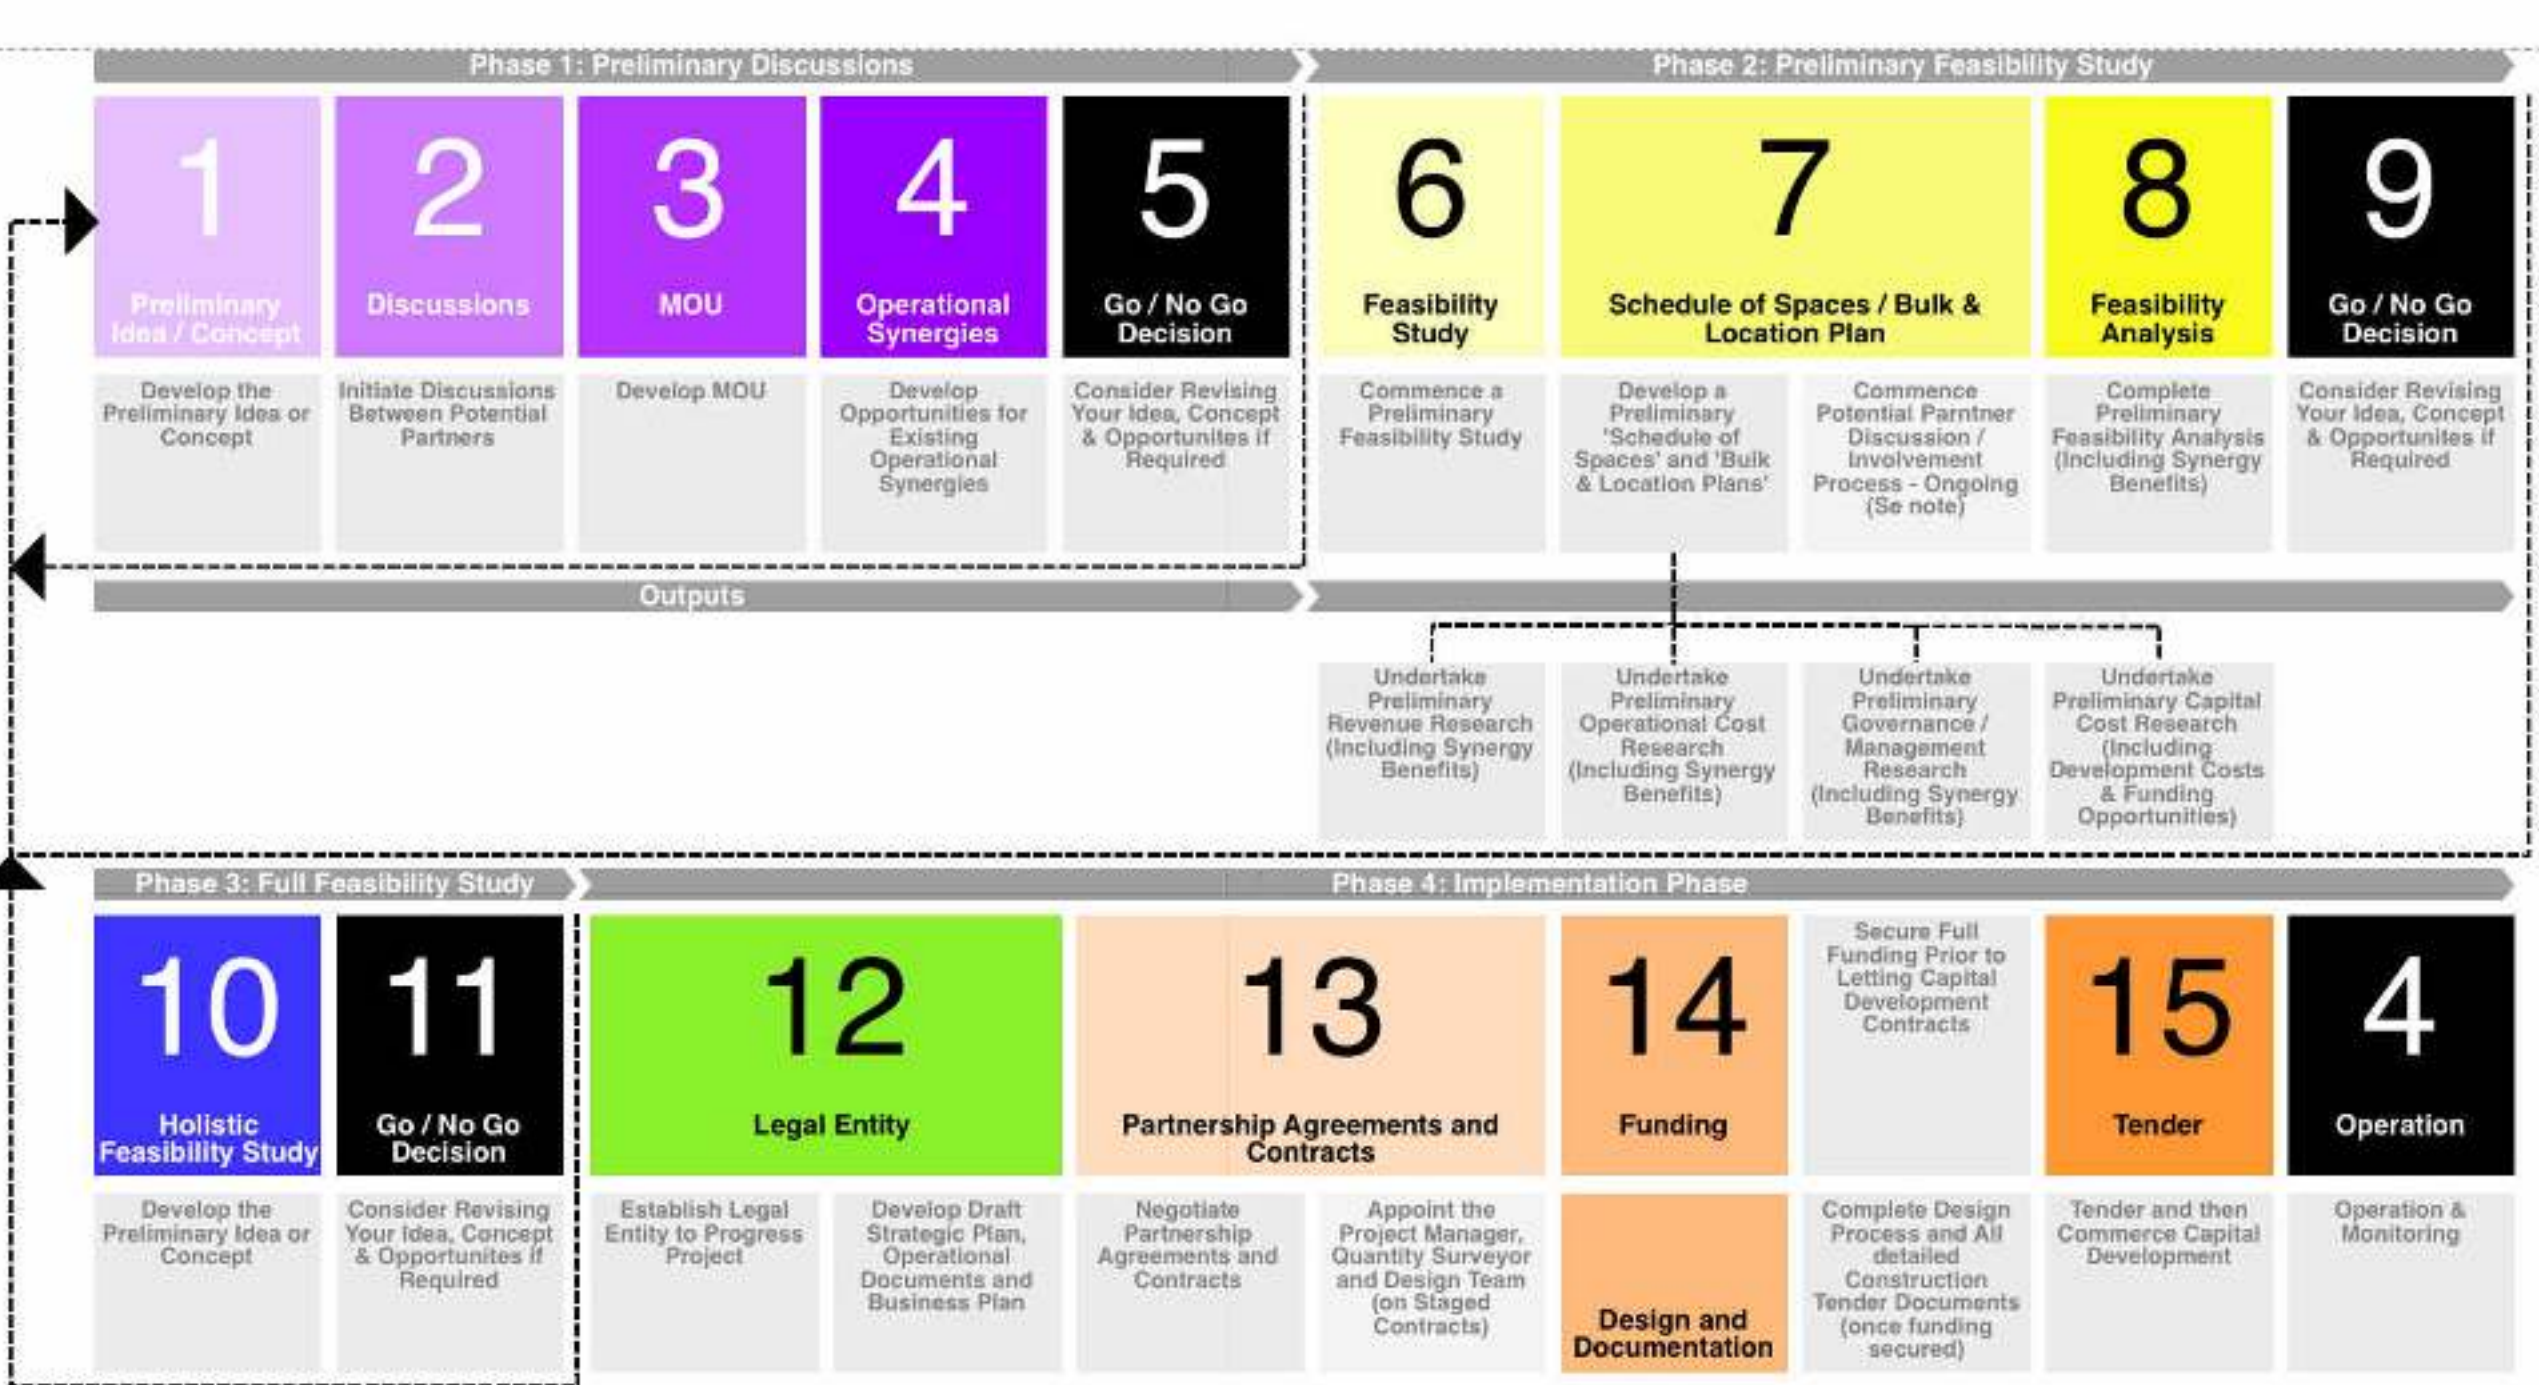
Phase 1: Preliminary Discussions

Phase 2: Preliminary Feasibility Study

1
Preliminary Idea / Concept

2
Discussions

3
MOU

4
Operational Synergies

5
Go / No Go Decision

6
Feasibility Study

7
Schedule of Spaces / Bulk & Location Plan

8
Feasibility Analysis

9
Go / No Go Decision

Develop the Preliminary Idea or Concept

Initiate Discussions Between Potential Partners

Develop MOU

Develop Opportunities for Existing Operational Synergies

Consider Revising Your Idea, Concept & Opportunites if Required

Commence a Preliminary Feasibility Study

Develop a Preliminary 'Schedule of Spaces' and 'Bulk & Location Plans'

Commence Potential Parntner Discussion / Involvement Process - Ongoing (Se note)

Complete Preliminary Feasibility Analysis (Including Synergy Benefits)

Consider Revising Your Idea, Concept & Opportunites if Required

Outputs

Undertake Preliminary Revenue Research (Including Synergy Benefits)

Undertake Preliminary Operational Cost Research (Including Synergy Benefits)

Undertake Preliminary Governance / Management Research (Including Synergy Benefits)

Undertake Preliminary Capital Cost Research (Including Development Costs & Funding Opportunities)

Phase 3: Full Feasibility Study

Phase 4: Implementation Phase

10
Holistic Feasibility Study

11
Go / No Go Decision

12
Legal Entity

13
Partnership Agreements and Contracts

14
Funding

Secure Full Funding Prior to Letting Capital Development Contracts

15
Tender

4
Operation

Develop the Preliminary Idea or Concept

Consider Revising Your Idea, Concept & Opportunites if Required

Establish Legal Entity to Progress Project

Develop Draft Strategic Plan, Operational Documents and Business Plan

Negotiate Partnership Agreements and Contracts

Appoint the Project Manager, Quantity Surveyor and Design Team (on Staged Contracts)

Design and Documentation

Complete Design Process and All detailed Construction Tender Documents (once funding secured)

Tender and then Commerce Capital Development

Operation & Monitoring